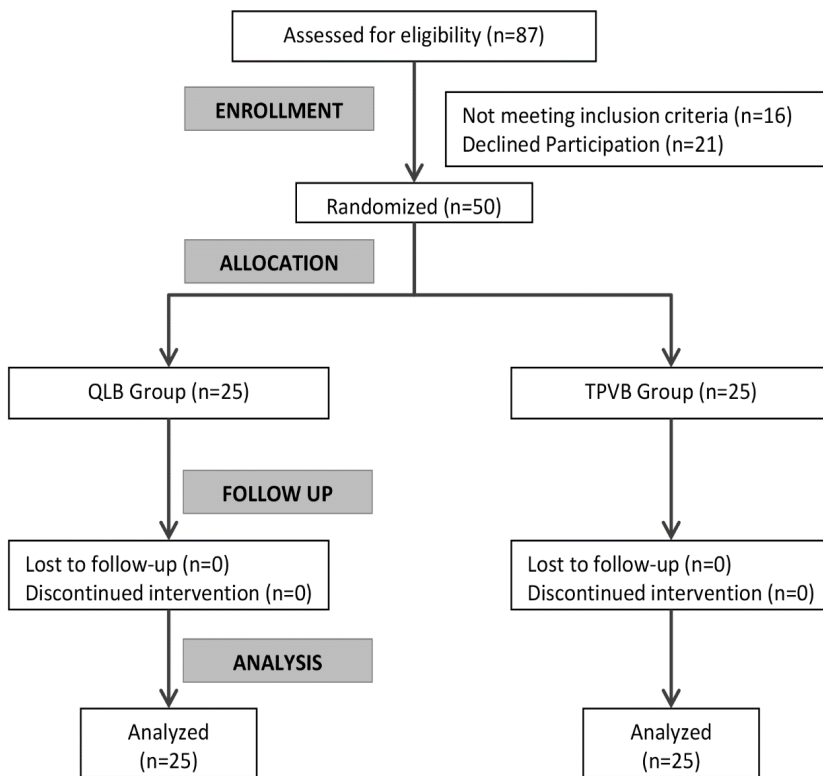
Assessed for eligibility (n=87)

ENROLLMENT

Not meeting inclusion criteria (n=16)
Declined Participation (n=21)

Randomized (n=50)

ALLOCATION

QLB Group (n=25)

TPVB Group (n=25)

FOLLOW UP

Lost to follow-up (n=0)
Discontinued intervention (n=0)

Lost to follow-up (n=0)
Discontinued intervention (n=0)

ANALYSIS

Analyzed
(n=25)

Analyzed
(n=25)